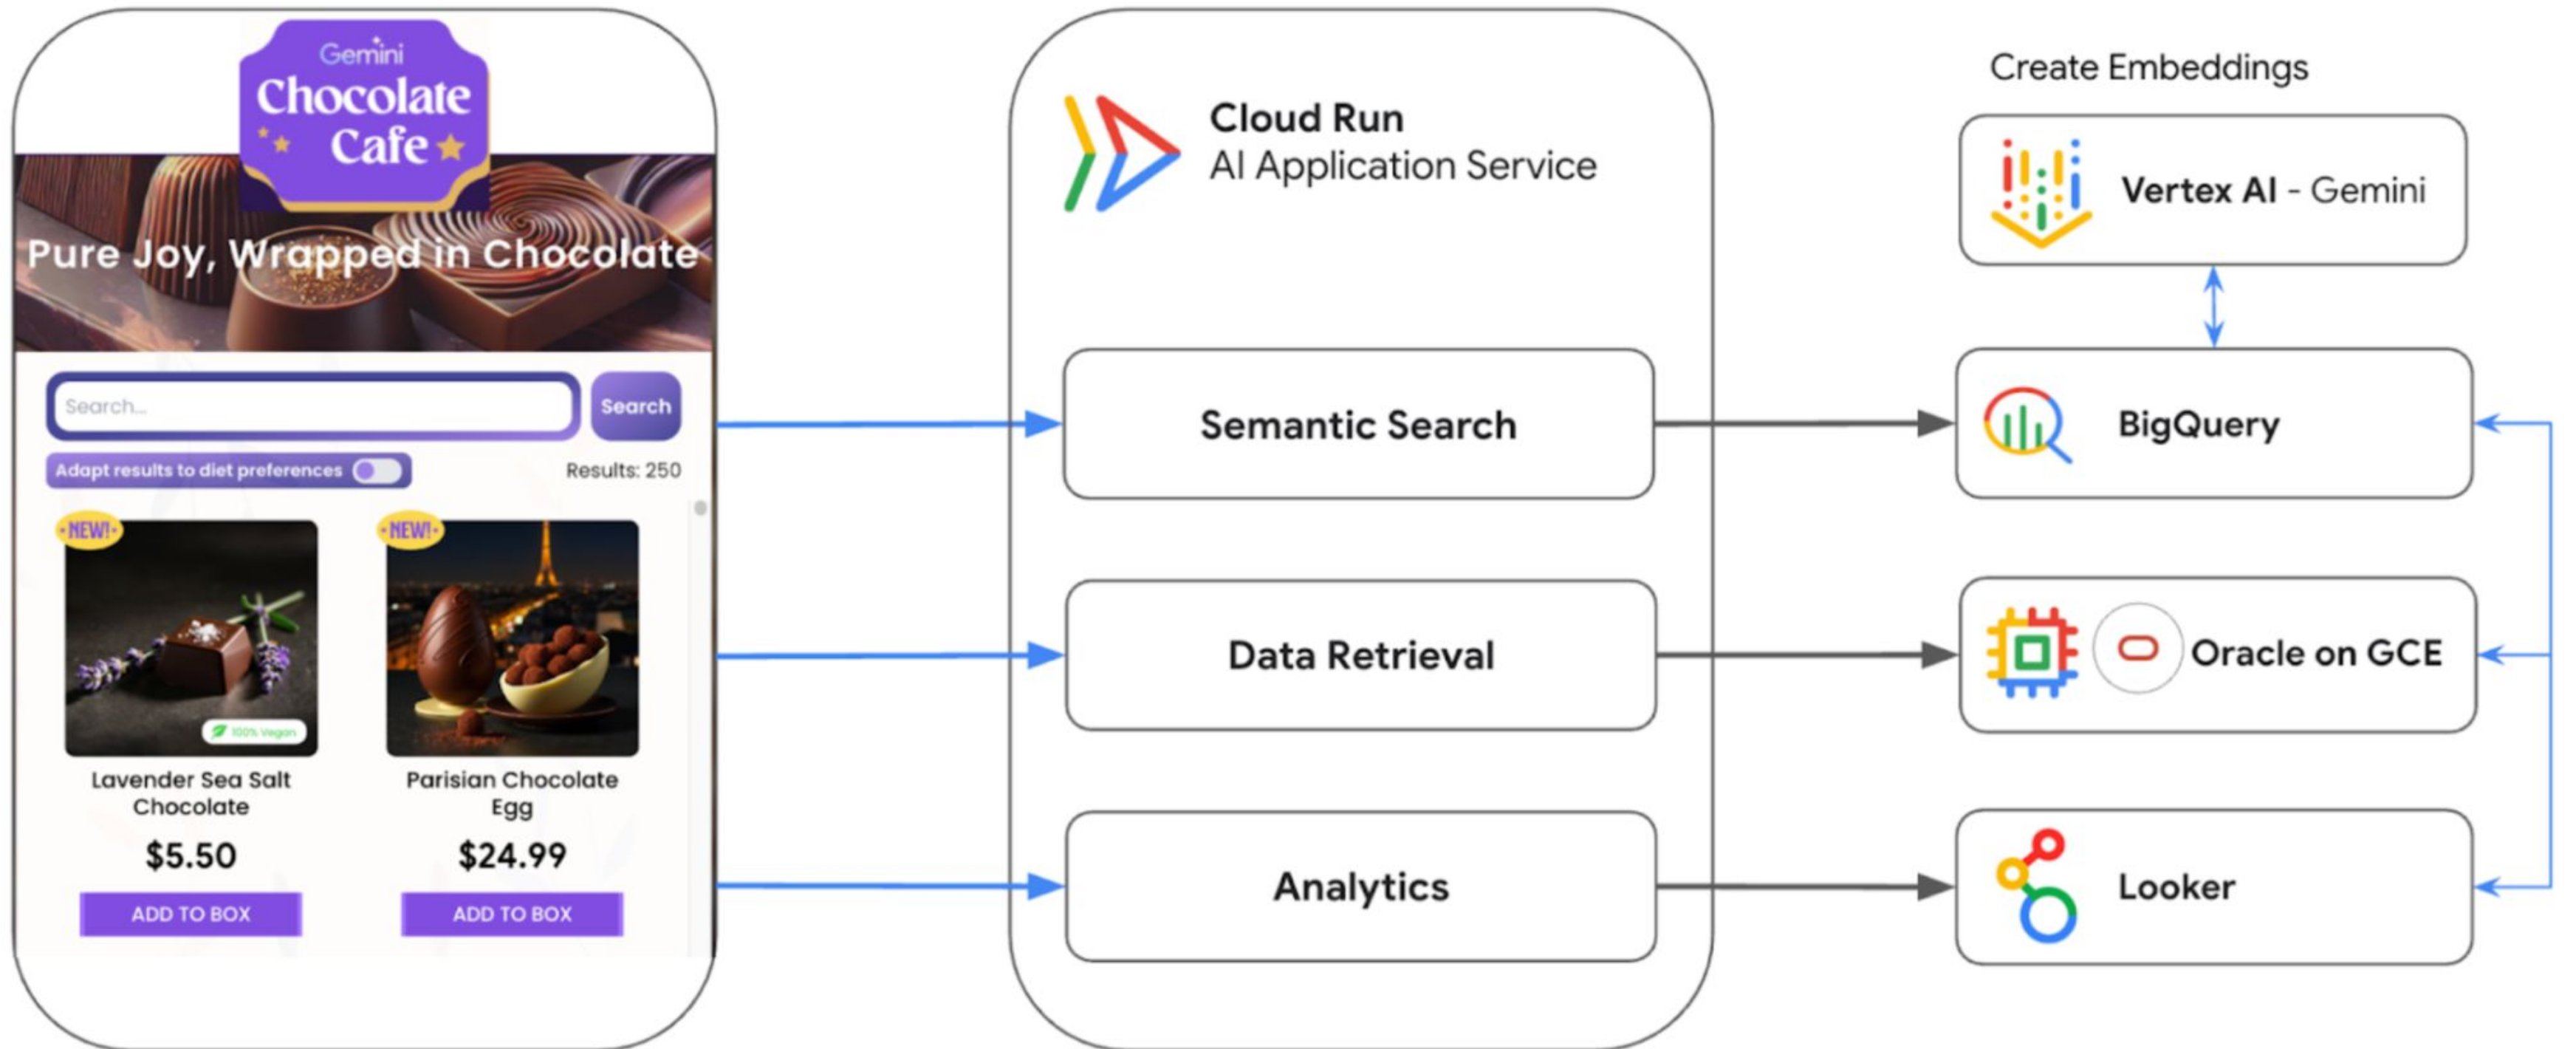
Gemini
Chocolate Cafe

Pure Joy, Wrapped in Chocolate

Search...
Search

Adapt results to diet preferences

Results: 250

NEW!

100% vegan

Lavender Sea Salt Chocolate

$5.50

ADD TO BOX

NEW!

Parisian Chocolate Egg

$24.99

ADD TO BOX

Cloud Run
AI Application Service

Semantic Search

Data Retrieval

Analytics

Create Embeddings

Vertex AI - Gemini

BigQuery

Oracle on GCE

Looker